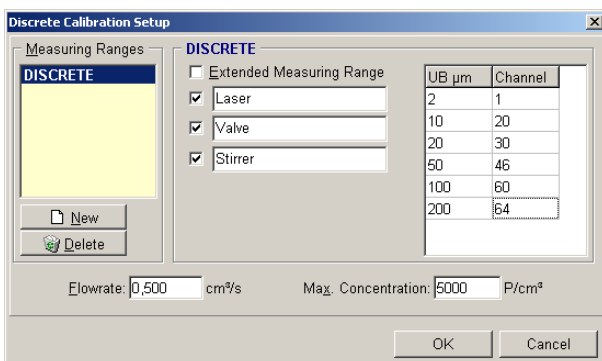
Discrete Calibration Setup
×

Measuring Ranges
DISCRETE

New
Delete

DISCRETE
Extended Measuring Range
Laser
Valve
Stirrer

| UB µm | Channel |
|---|---|
| 2 | 1 |
| 10 | 20 |
| 20 | 30 |
| 50 | 46 |
| 100 | 60 |
| 200 | 64 |

Flowrate: 0,500 cm³/s
Max. Concentration: 5000 P/cm³

OK
Cancel